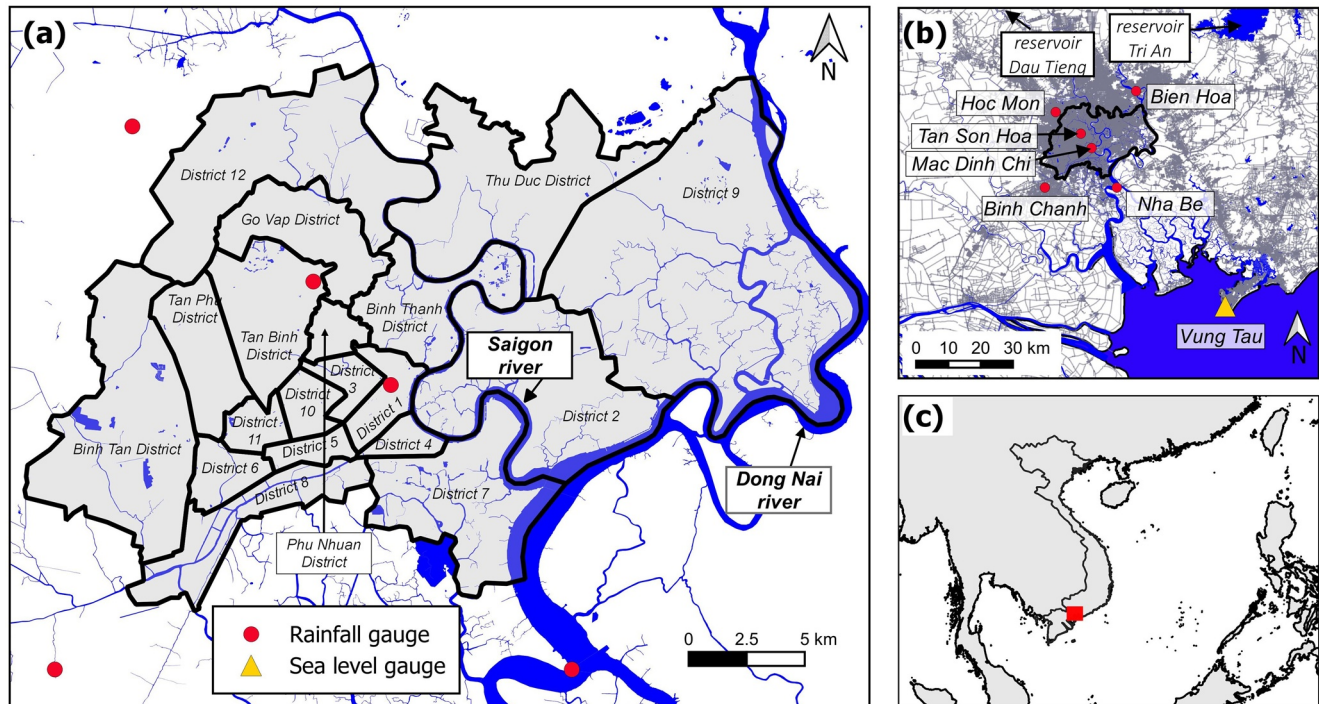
(a)

N

District 12

Go Vap District

Thu Duc District

District 9

Tan Phu District

Tan Binh District

Binh Thanh District

District 3

District 10

District 1

District 11

District 5

District 4

District 2

District 6

District 8

District 7

Binh Tan District

Saigon river

Dong Nai river

Phu Nhuan District

Rainfall gauge

Sea level gauge

0 2.5 5 km

(b)

reservoir Dau Tieng

reservoir Tri An

Hoc Mon

Bien Hoa

Tan Son Hoa

Mac Dinh Chi

Binh Chanh

Nha Be

Vung Tau

0 10 20 30 km

N

(c)